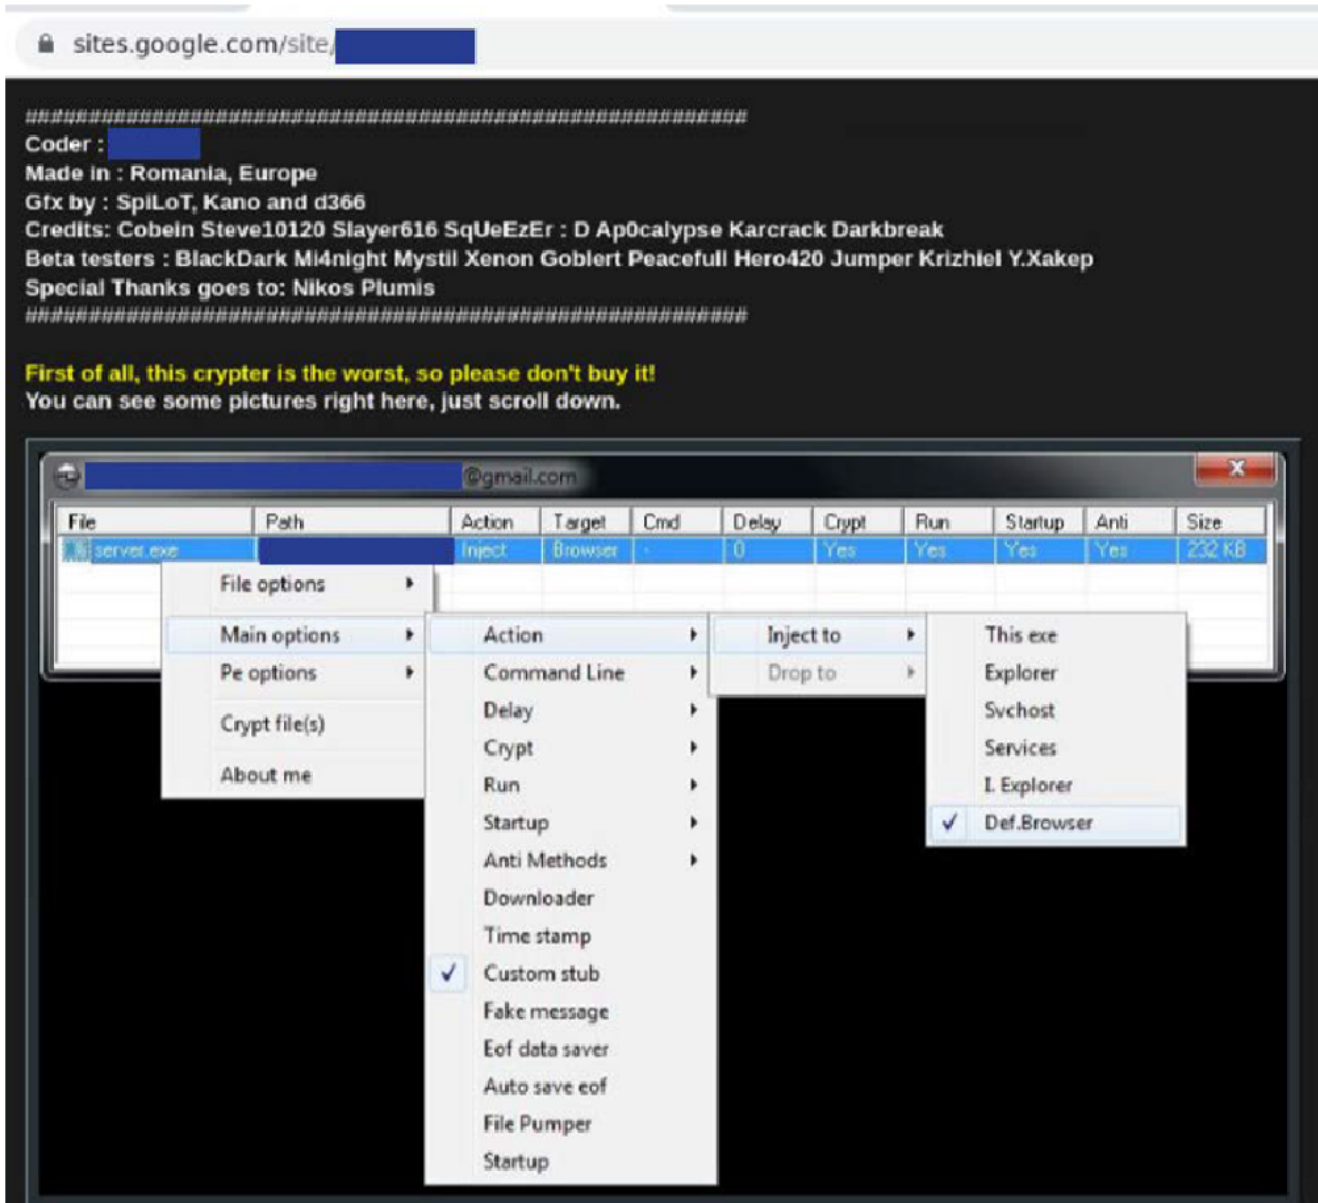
sites.google.com/site/

################################################################
Coder :
Made in : Romania, Europe
Gfx by : SpiLoT, Kano and d366
Credits: Cobein Steve10120 Slayer616 SqUeEzEr : D Ap0calypse Karcrack Darkbreak
Beta testers : BlackDark Mi4night Mystil Xenon Goblert Peacefull Hero420 Jumper Krizhiel Y.Xakep
Special Thanks goes to: Nikos Plumis
################################################################

First of all, this crypter is the worst, so please don't buy it!
You can see some pictures right here, just scroll down.

@gmail.com

| File | Path | Action | Target | Cmd | Delay | Crypt | Run | Startup | Anti | Size |
|---|---|---|---|---|---|---|---|---|---|---|
| server.exe | | Inject | Browser | - | 0 | Yes | Yes | Yes | Yes | 232 KB |

File options
Main options
Pe options
Crypt file(s)
About me

Action
Command Line
Delay
Crypt
Run
Startup
Anti Methods
Downloader
Time stamp
Custom stub
Fake message
Eof data saver
Auto save eof
File Pumper
Startup

Inject to
Drop to

This exe
Explorer
Svchost
Services
I. Explorer
Def.Browser